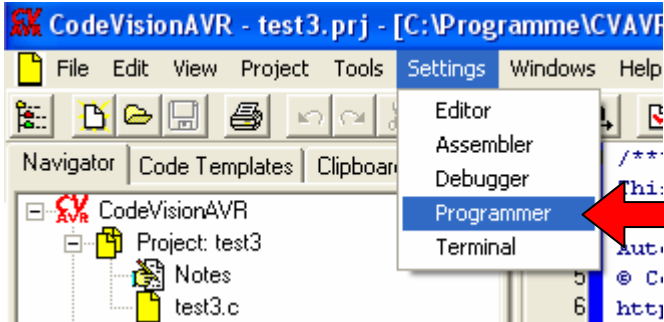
CV AVR CodeVisionAVR - test3.prj - [C:\Programme\CVAVF

File Edit View Project Tools Settings Windows Help

Navigator Code Templates Clipboar

CodeVisionAVR
Project: test3
Notes
test3.c

Editor
Assembler
Debugger
Programmer
Terminal

/***
Thi
Aut
5 © C
6 http